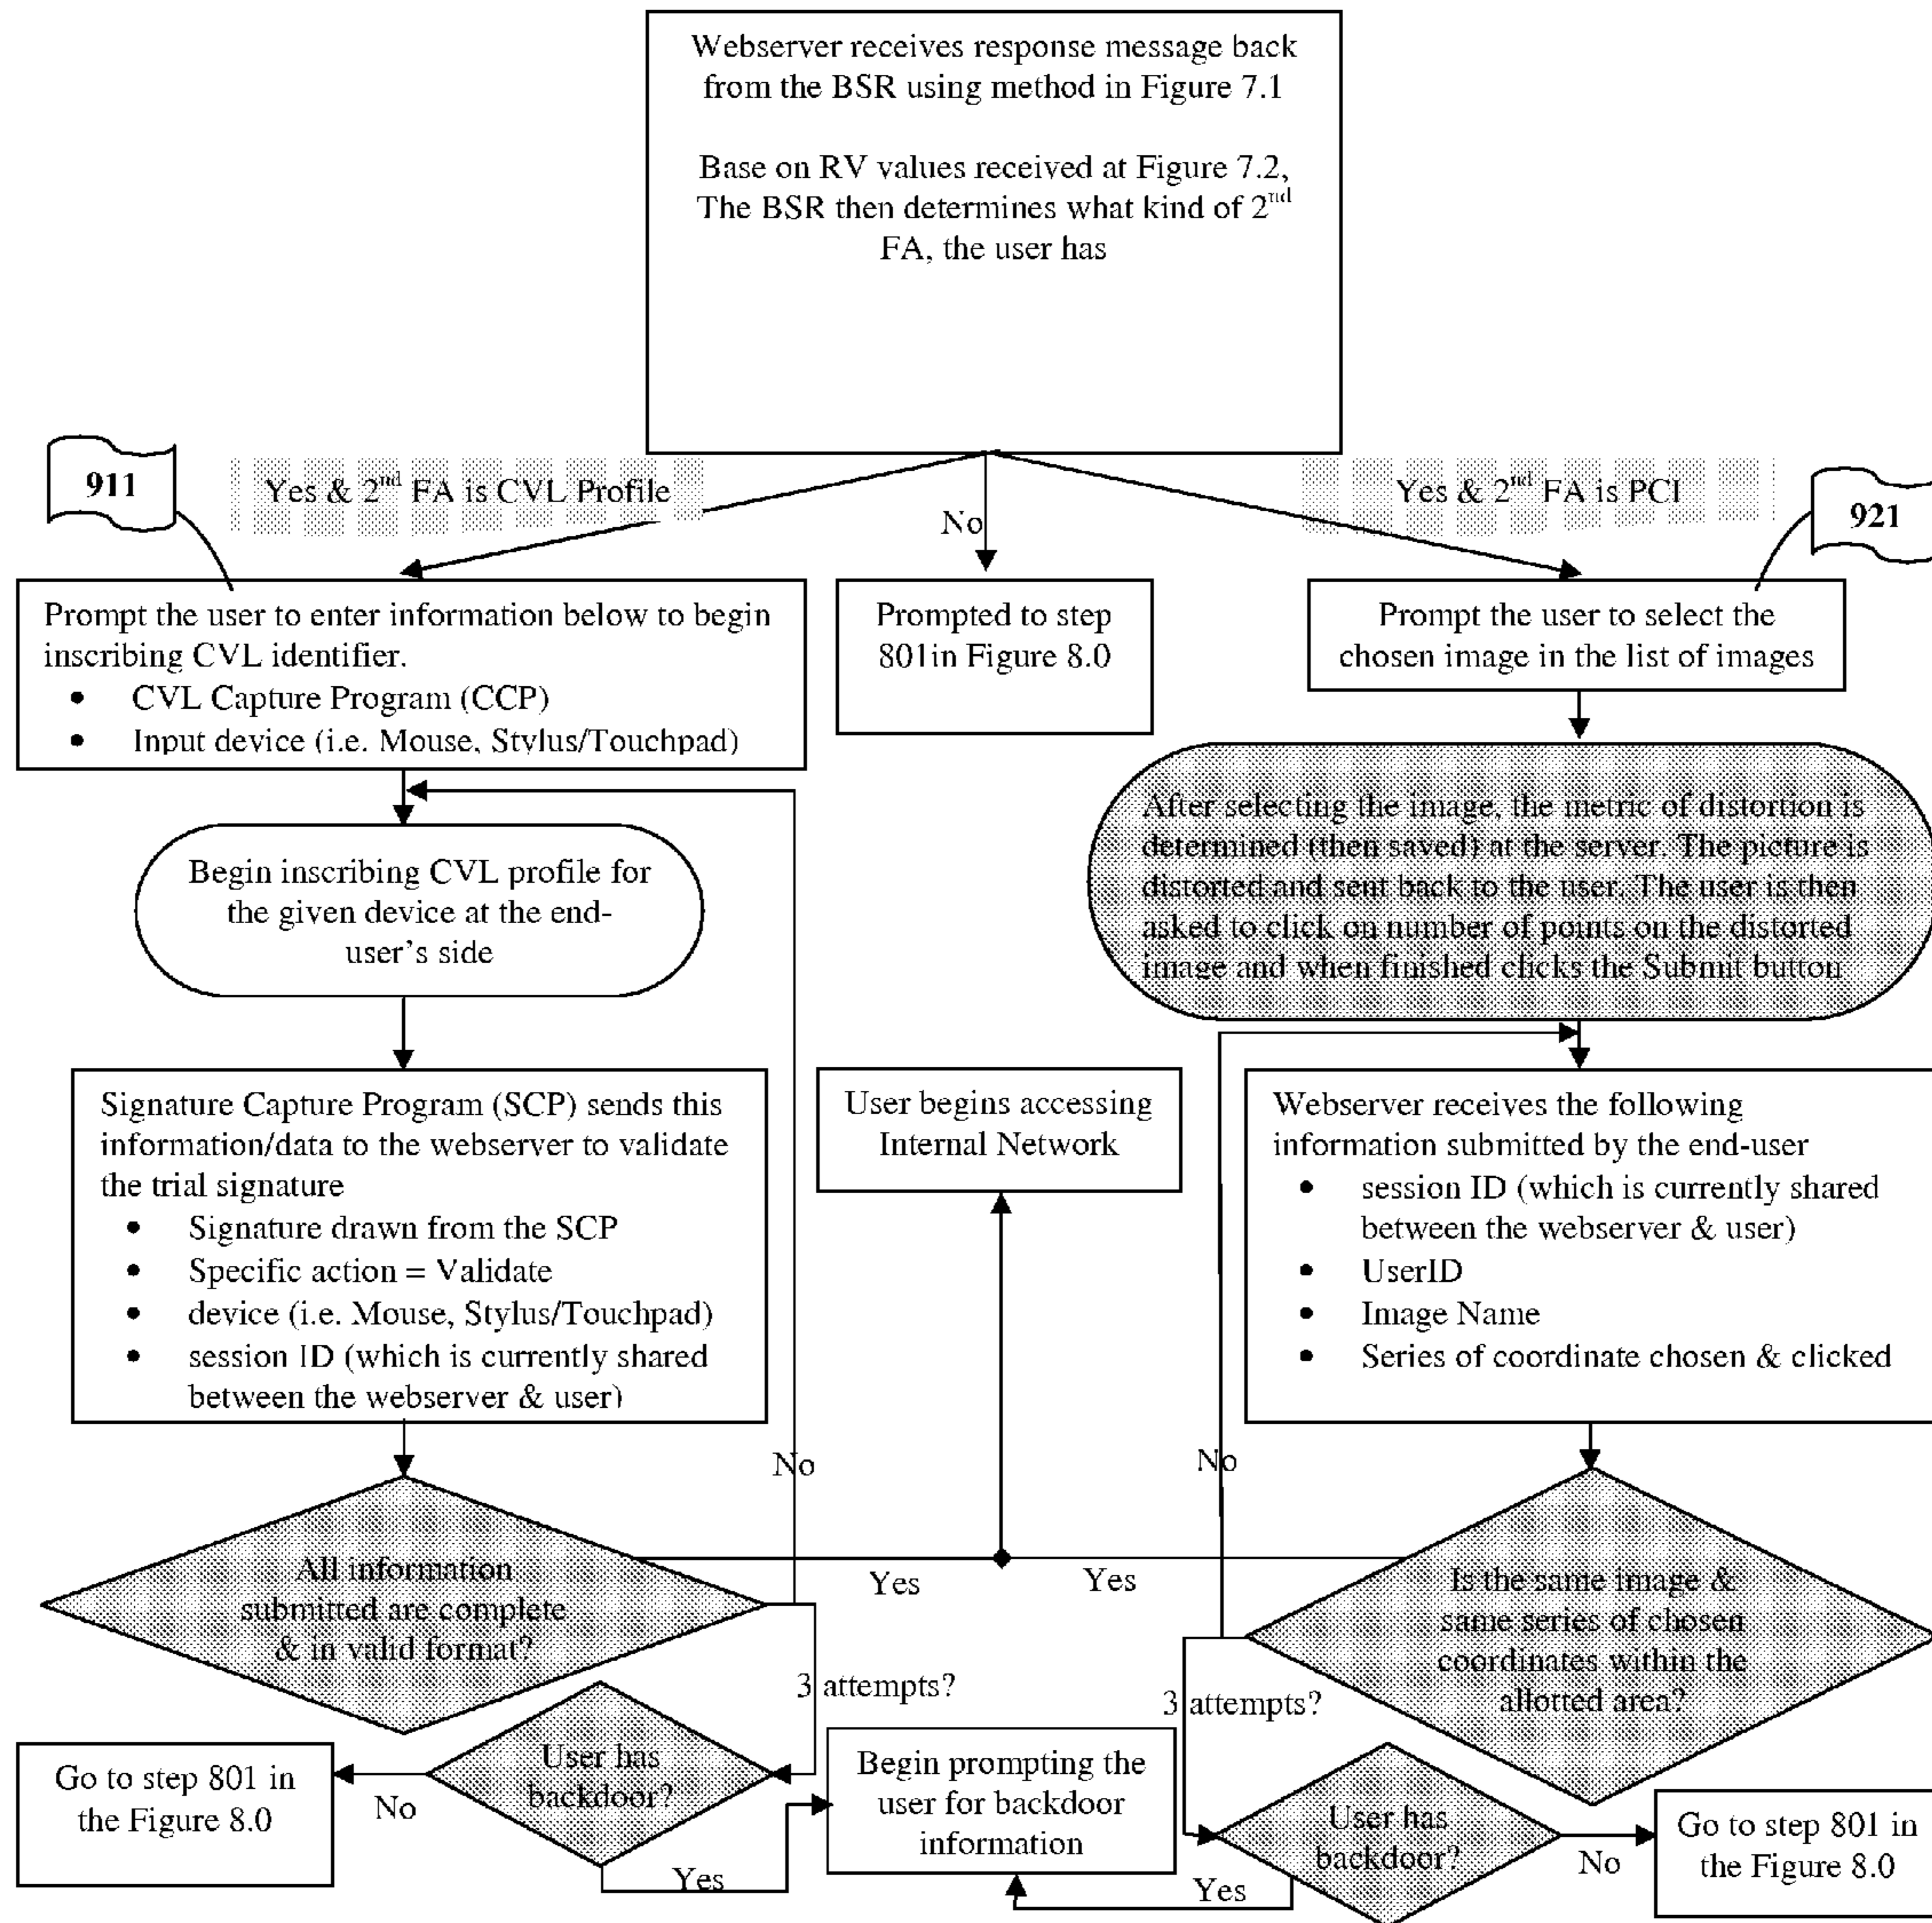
Webserver receives response message back from the BSR using method in Figure 7.1

Base on RV values received at Figure 7.2, The BSR then determines what kind of $2^{nd}$ FA, the user has

911

Yes & $2^{nd}$ FA is CVL Profile

No

Yes & $2^{nd}$ FA is PCI

921

Prompt the user to enter information below to begin inscribing CVL identifier.
- CVL Capture Program (CCP)
- Input device (i.e. Mouse, Stylus/Touchpad)

Prompted to step 801in Figure 8.0

Prompt the user to select the chosen image in the list of images

After selecting the image, the metric of distortion is determined (then saved) at the server. The picture is distorted and sent back to the user. The user is then asked to click on number of points on the distorted image and when finished clicks the Submit button

Begin inscribing CVL profile for the given device at the end-user's side

Signature Capture Program (SCP) sends this information/data to the webserver to validate the trial signature
- Signature drawn from the SCP
- Specific action = Validate
- device (i.e. Mouse, Stylus/Touchpad)
- session ID (which is currently shared between the webserver & user)

User begins accessing Internal Network

Webserver receives the following information submitted by the end-user
- session ID (which is currently shared between the webserver & user)
- UserID
- Image Name
- Series of coordinate chosen & clicked

No

No

All information submitted are complete & in valid format?

Yes

Yes

Is the same image & same series of chosen coordinates within the allotted area?

3 attempts?

3 attempts?

Go to step 801 in the Figure 8.0

No

User has backdoor?

Begin prompting the user for backdoor information

Yes

User has backdoor?

Yes

No

Go to step 801 in the Figure 8.0